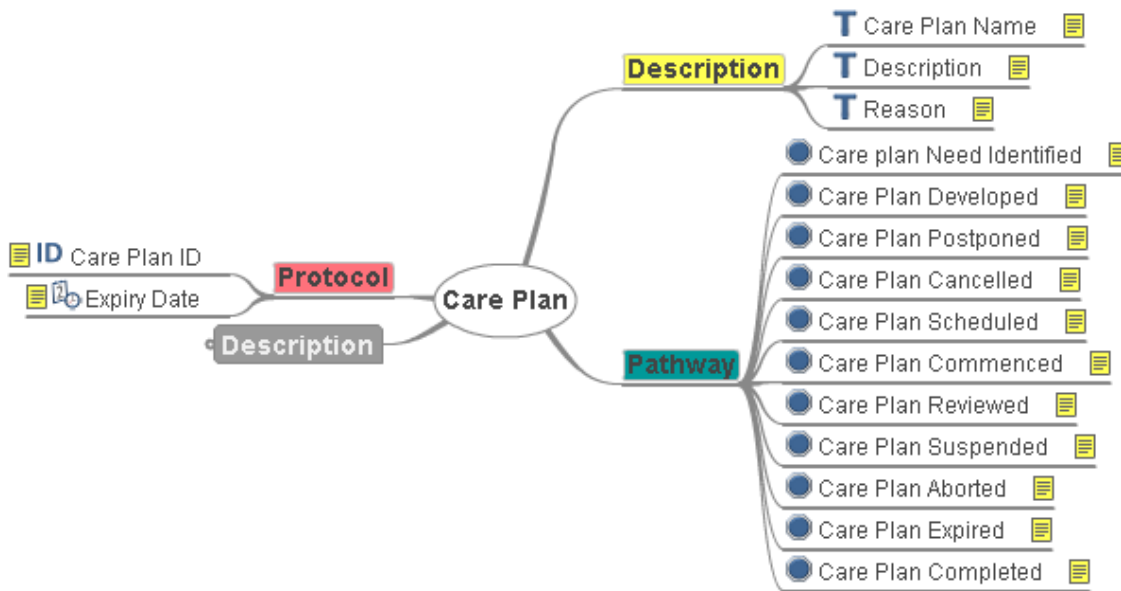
Description
T Care Plan Name
T Description
T Reason
Care plan Need Identified
Care Plan Developed
Care Plan Postponed
Care Plan Cancelled
Care Plan Scheduled
Care Plan Commenced
Care Plan Reviewed
Care Plan Suspended
Care Plan Aborted
Care Plan Expired
Care Plan Completed
Pathway
Care Plan
Protocol
ID Care Plan ID
Expiry Date
Description